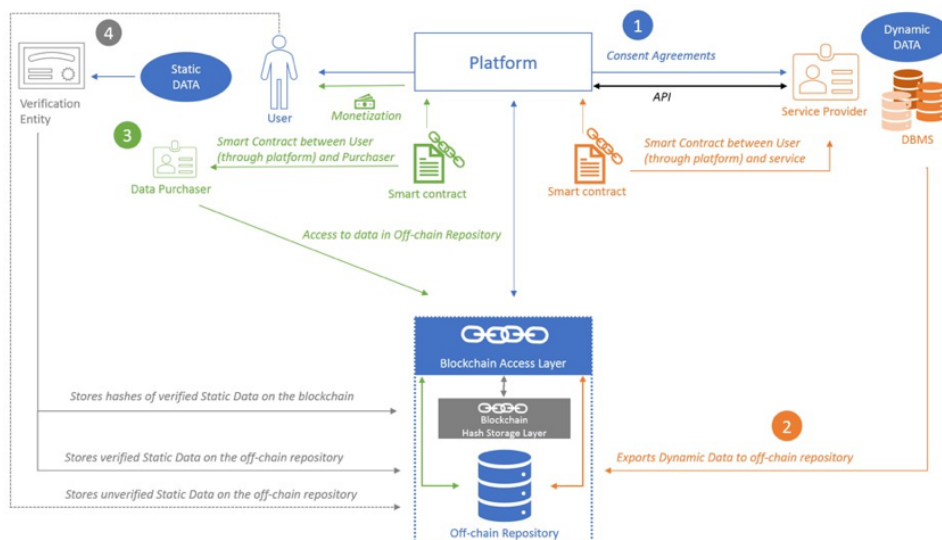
4

Verification Entity

Static DATA

User

Platform

1

Consent Agreements

API

Dynamic DATA

Service Provider

DBMS

Monetization

3

Smart Contract between User (through platform) and Purchaser

Data Purchaser

Smart contract

Smart contract

Smart Contract between User (through platform) and service

Access to data in Off-chain Repository

Blockchain Access Layer

Blockchain Hash Storage Layer

Stores hashes of verified Static Data on the blockchain

Stores verified Static Data on the off-chain repository

Stores unverified Static Data on the off-chain repository

2

Exports Dynamic Data to off-chain repository

Off-chain Repository